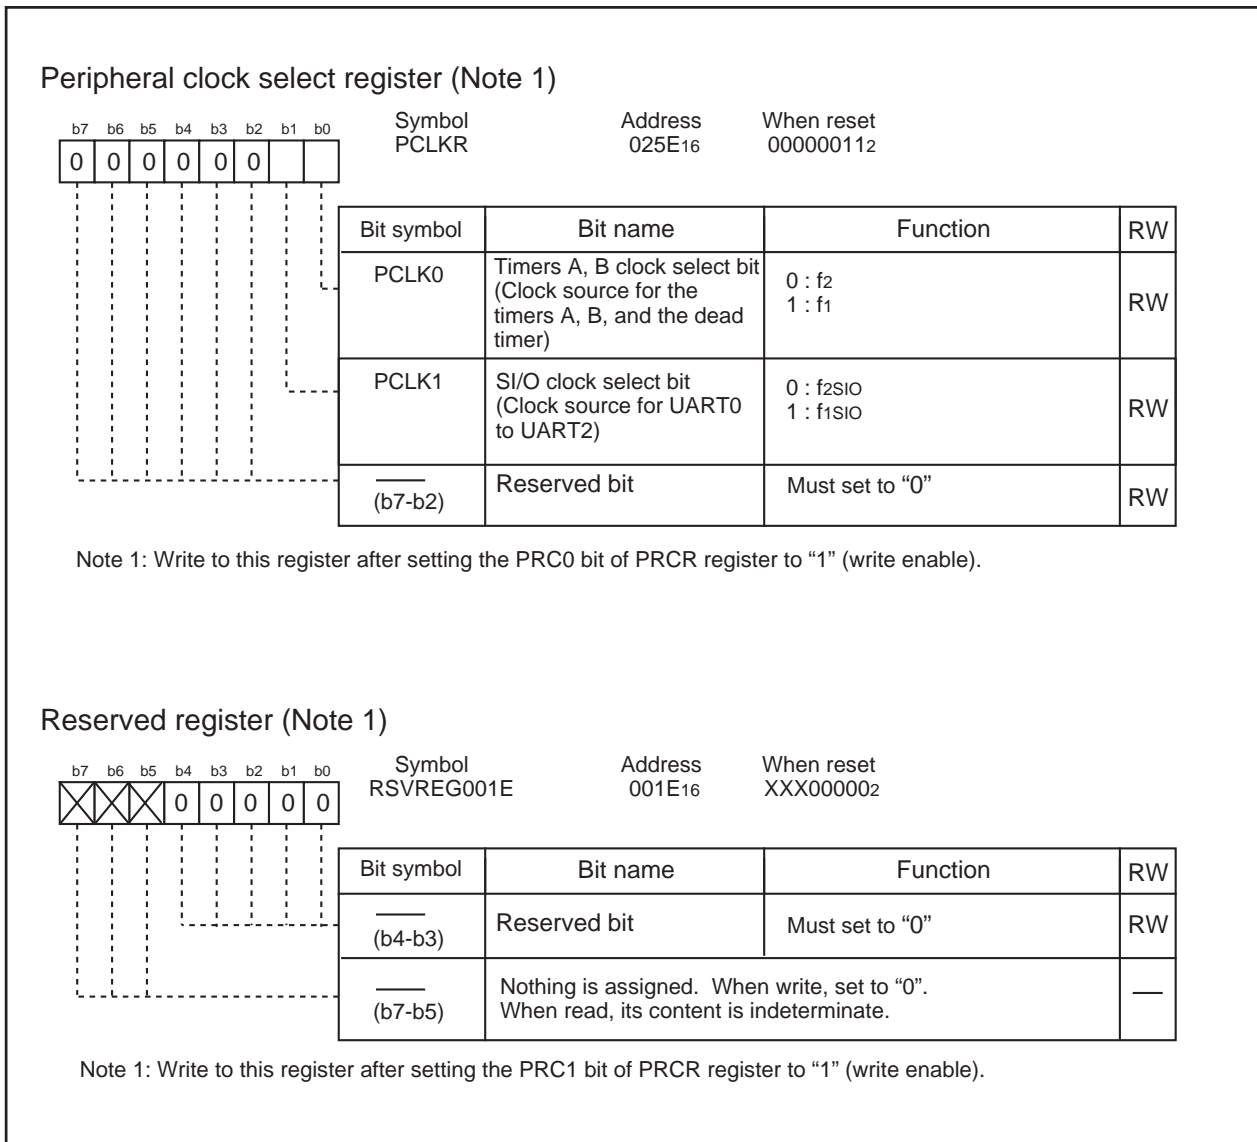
Peripheral clock select register (Note 1)

b7 b6 b5 b4 b3 b2 b1 b0

| 0 | 0 | 0 | 0 | 0 | 0 | | |

Symbol PCLKR
Address $025E_{16}$
When reset $00000011_2$

| Bit symbol | Bit name | Function | RW |
|---|---|---|---|
| PCLK0 | Timers A, B clock select bit (Clock source for the timers A, B, and the dead timer) | 0 : $f_2$<br>1 : $f_1$ | RW |
| PCLK1 | SI/O clock select bit (Clock source for UART0 to UART2) | 0 : $f_{2SIO}$<br>1 : $f_{1SIO}$ | RW |
| — (b7-b2) | Reserved bit | Must set to “0” | RW |

Note 1: Write to this register after setting the PRC0 bit of PRCR register to “1” (write enable).

Reserved register (Note 1)

b7 b6 b5 b4 b3 b2 b1 b0

| | | | 0 | 0 | 0 | 0 | 0 |

Symbol RSVREG001E
Address $001E_{16}$
When reset $XXX00000_2$

| Bit symbol | Bit name | Function | RW |
|---|---|---|---|
| — (b4-b3) | Reserved bit | Must set to “0” | RW |
| — (b7-b5) | Nothing is assigned. When write, set to “0”. When read, its content is indeterminate. | | — |

Note 1: Write to this register after setting the PRC1 bit of PRCR register to “1” (write enable).